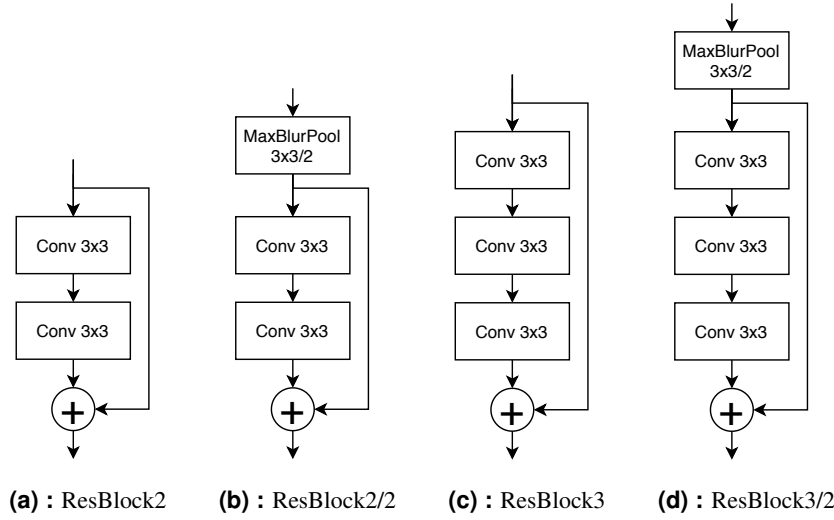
Conv 3x3

Conv 3x3

+

(a) : ResBlock2

MaxBlurPool 3x3/2

Conv 3x3

Conv 3x3

+

(b) : ResBlock2/2

Conv 3x3

Conv 3x3

Conv 3x3

+

(c) : ResBlock3

MaxBlurPool 3x3/2

Conv 3x3

Conv 3x3

Conv 3x3

+

(d) : ResBlock3/2